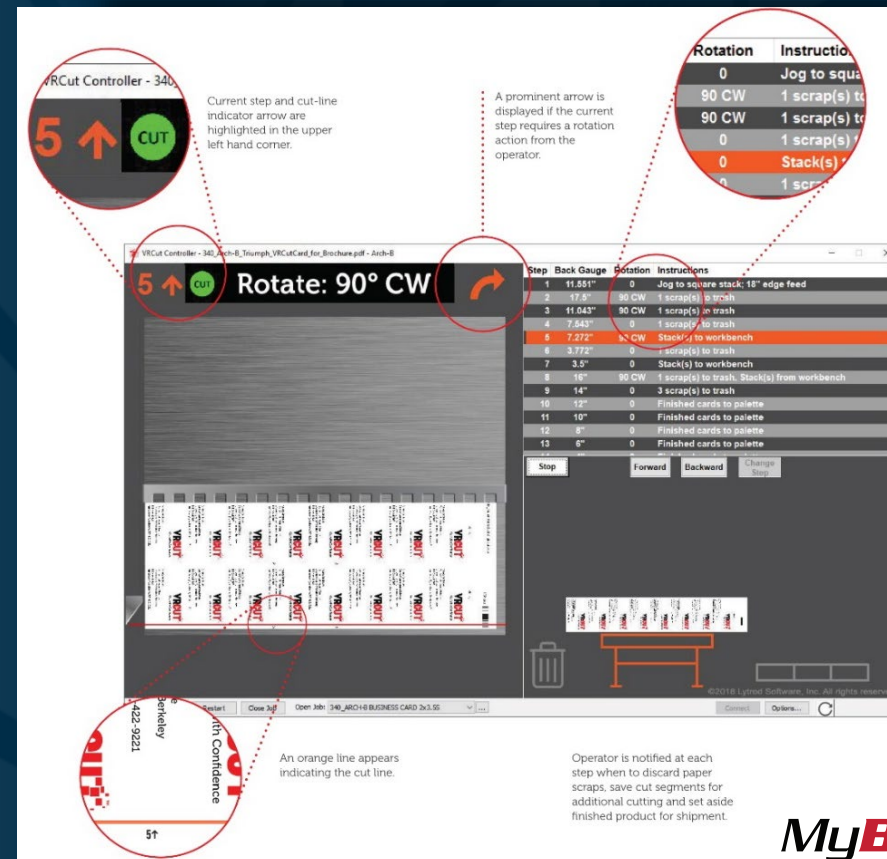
VRCut Controller - 340

5 CUT

Current step and cut-line indicator arrow are highlighted in the upper left hand corner.

A prominent arrow is displayed if the current step requires a rotation action from the operator.

| Rotation | Instructio |
|---|---|
| 0 | Jog to squa |
| 90 CW | 1 scrap(s) to |
| 90 CW | 1 scrap(s) to |
| 0 | 1 scrap(s) |
| 0 | Stack(s) |
| 0 | 1 scr |

VRCut Controller - 340_Arch-B_Triumph_VRCutCard_for_Brochure.pdf - Arch-B

5 CUT Rotate: 90° CW

| Step | Back Gauge | Rotation | Instructions |
|---|---|---|---|
| 1 | 11.551" | 0 | Jog to square stack; 18" edge feed |
| 2 | 17.5" | 90 CW | 1 scrap(s) to trash |
| 3 | 11.043" | 90 CW | 1 scrap(s) to trash |
| 4 | 7.543" | 0 | 1 scrap(s) to trash |
| 5 | 7.272" | 90 CW | Stack(s) to workbench |
| 6 | 3.772" | 0 | 1 scrap(s) to trash |
| 7 | 3.5" | 0 | Stack(s) to workbench |
| 8 | 16" | 90 CW | 1 scrap(s) to trash. Stack(s) from workbench |
| 9 | 14" | 0 | 3 scrap(s) to trash |
| 10 | 12" | 0 | Finished cards to palette |
| 11 | 10" | 0 | Finished cards to palette |
| 12 | 8" | 0 | Finished cards to palette |
| 13 | 6" | 0 | Finished cards to palette |

Stop Forward Backward Change Step

©2018 Lytrod Software, Inc. All rights reserv

Restart Close Job Open Job: 340_ARCH-B BUSINESS CARD 2x3.5S Connect Options...

Berkeley
422-9221
th Confidence
5↑

An orange line appears indicating the cut line.

Operator is notified at each step when to discard paper scraps, save cut segments for additional cutting and set aside finished product for shipment.

MyB